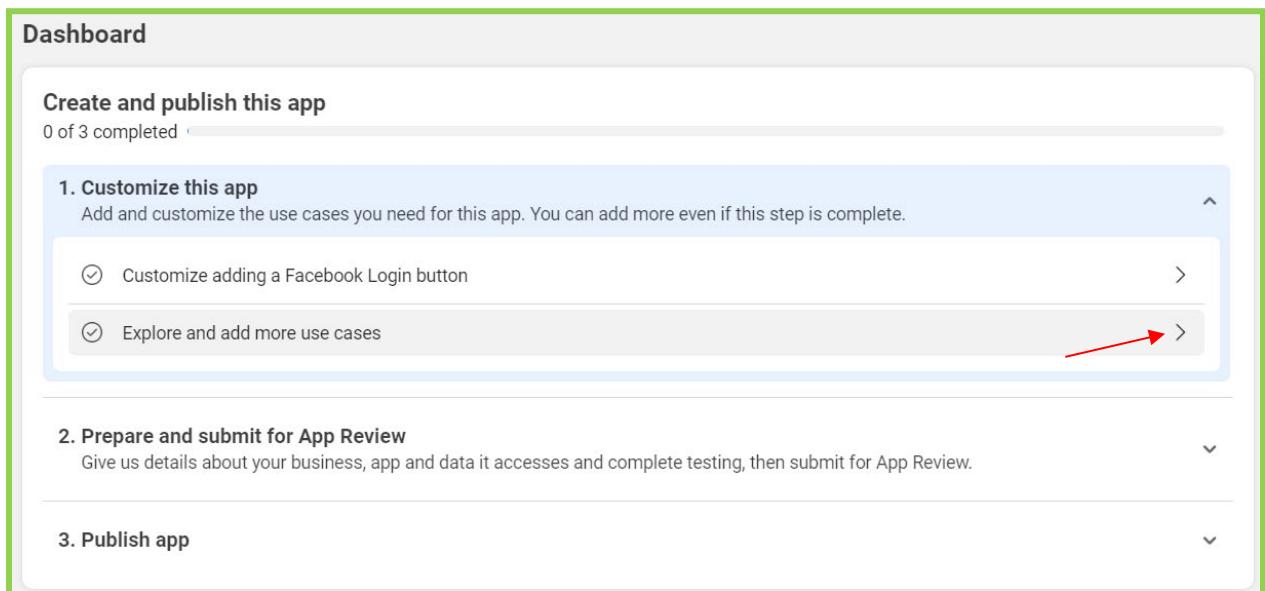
Dashboard

Create and publish this app
0 of 3 completed

1. Customize this app
Add and customize the use cases you need for this app. You can add more even if this step is complete.

Customize adding a Facebook Login button

Explore and add more use cases

2. Prepare and submit for App Review
Give us details about your business, app and data it accesses and complete testing, then submit for App Review.

3. Publish app